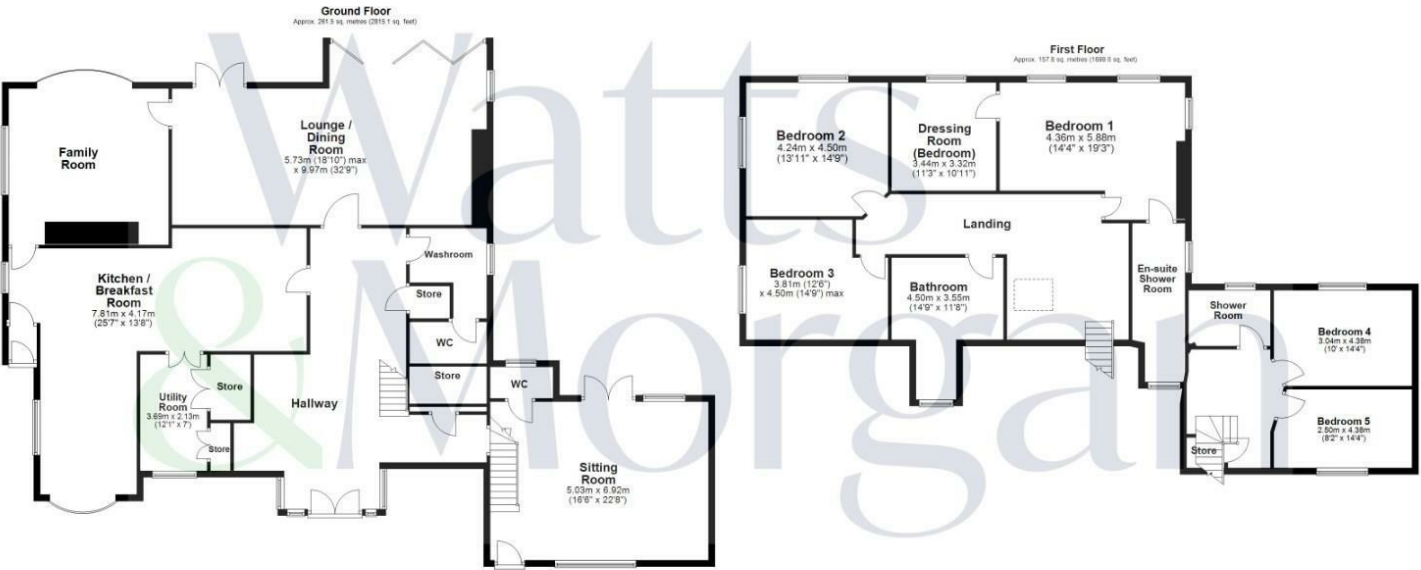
Ground Floor
Approx. 261.5 sq. metres (2815.1 sq. feet)

Family Room

Lounge / Dining Room
5.73m (18'10") max x 9.97m (32'9")

Kitchen / Breakfast Room
7.81m x 4.17m (25'7" x 13'8")

Washroom

Store

WC

Store

Utility Room
3.69m x 2.13m (12'1" x 7')

Store

Store

Hallway

WC

Sitting Room
5.03m x 6.92m (16'6" x 22'8")

First Floor
Approx. 157.8 sq. metres (1698.6 sq. feet)

Bedroom 2
4.24m x 4.50m (13'11" x 14'9")

Dressing Room (Bedroom)
3.44m x 3.32m (11'3" x 10'11")

Bedroom 1
4.36m x 5.88m (14'4" x 19'3")

Landing

Bedroom 3
3.81m (12'6") x 4.50m (14'9") max

Bathroom
4.50m x 3.55m (14'9" x 11'8")

En-suite Shower Room

Shower Room

Bedroom 4
3.04m x 4.38m (10' x 14'4")

Bedroom 5
2.50m x 4.38m (8'2" x 14'4")

Store

Watts & Morgan